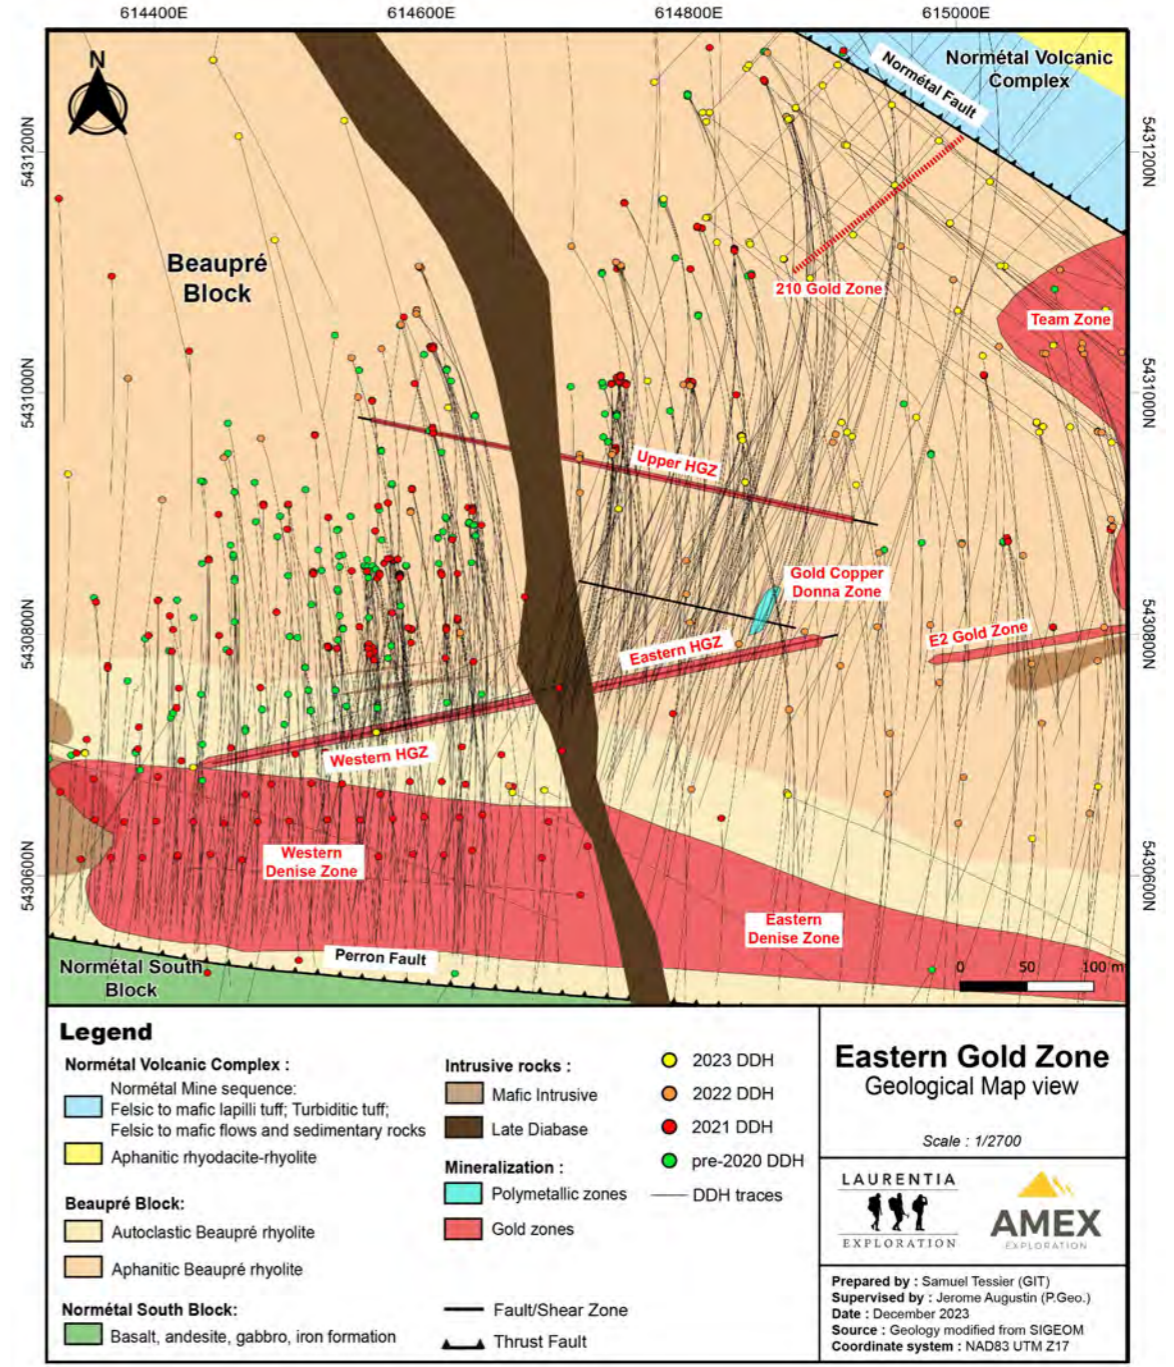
614400E 614600E 614800E 615000E

N

Normétal Volcanic Complex

Normétal Fault

5431200N

5431200N

Beaupré Block

210 Gold Zone

Team Zone

5431000N

5431000N

Upper HGZ

Gold Copper Donna Zone

5430800N

5430800N

Eastern HGZ

E2 Gold Zone

Western HGZ

Western Denise Zone

5430600N

5430600N

Eastern Denise Zone

Perron Fault

Normétal South Block

0 50 100 m

Legend

Normétal Volcanic Complex :

Normétal Mine sequence: Felsic to mafic lapilli tuff; Turbiditic tuff; Felsic to mafic flows and sedimentary rocks

Aphanitic rhyodacite-rhyolite

Beaupré Block:

Autoclastic Beaupré rhyolite

Aphanitic Beaupré rhyolite

Normétal South Block:

Basalt, andesite, gabbro, iron formation

Intrusive rocks :

Mafic Intrusive

Late Diabase

Mineralization :

Polymetallic zones

Gold zones

Fault/Shear Zone

Thrust Fault

2023 DDH

2022 DDH

2021 DDH

pre-2020 DDH

DDH traces

Eastern Gold Zone
Geological Map view

Scale : 1/2700

LAURENTIA
EXPLORATION

AMEX
EXPLORATION

Prepared by : Samuel Tessier (GIT)
Supervised by : Jerome Augustin (P.Geo.)
Date : December 2023
Source : Geology modified from SIGEOM
Coordinate system : NAD83 UTM Z17